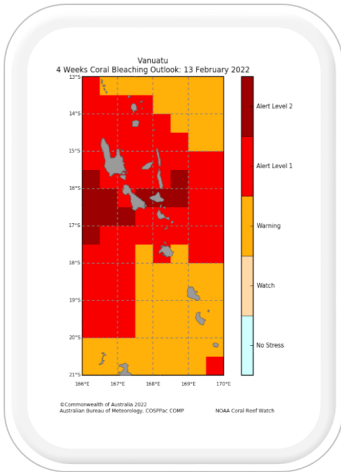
Vanuatu
4 Weeks Coral Bleaching Outlook: 13 February 2022

13°S
14°S
15°S
16°S
17°S
18°S
19°S
20°S
21°S

166°E 167°E 168°E 169°E 170°E

Alert Level 2
Alert Level 1
Warning
Watch
No Stress

©Commonwealth of Australia 2022
Australian Bureau of Meteorology, COSPPac COMP

NOAA Coral Reef Watch